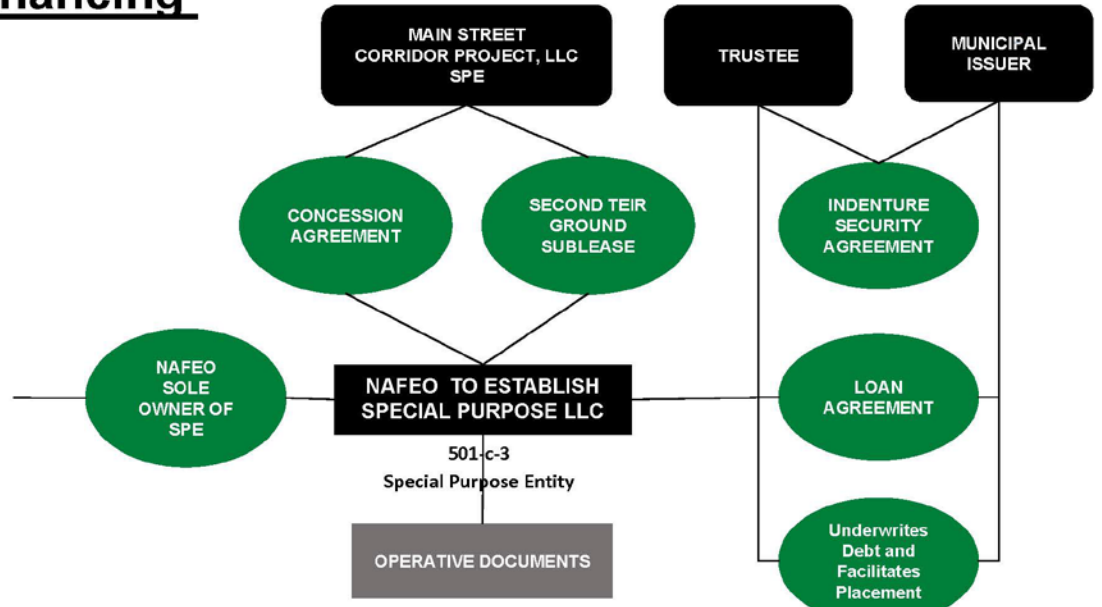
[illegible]nancing

MAIN STREET CORRIDOR PROJECT, LLC SPE

TRUSTEE

MUNICIPAL ISSUER

CONCESSION AGREEMENT

SECOND TEIR GROUND SUBLEASE

INDENTURE SECURITY AGREEMENT

NAFEO SOLE OWNER OF SPE

NAFEO TO ESTABLISH SPECIAL PURPOSE LLC

LOAN AGREEMENT

501-c-3
Special Purpose Entity

OPERATIVE DOCUMENTS

Underwrites Debt and Facilitates Placement